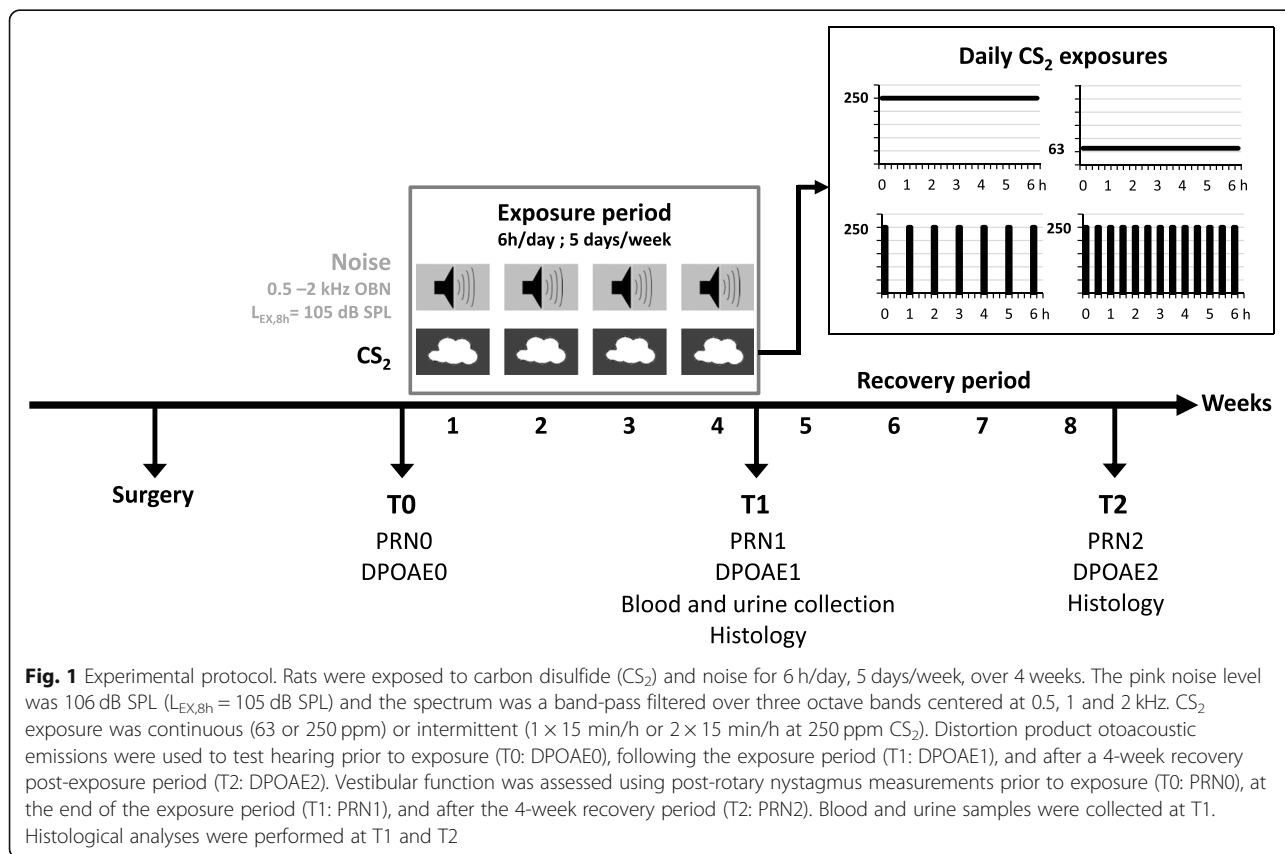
Daily $CS_2$ exposures

250

0 1 2 3 4 5 6 h

63

0 1 2 3 4 5 6 h

250

0 1 2 3 4 5 6 h

250

0 1 2 3 4 5 6 h

Exposure period
6h/day ; 5 days/week

Noise
0.5 –2 kHz OBN
$L_{EX,8h}$= 105 dB SPL

$CS_2$

Recovery period

Weeks

1 2 3 4 5 6 7 8

Surgery

T0
PRN0
DPOAE0

T1
PRN1
DPOAE1
Blood and urine collection
Histology

T2
PRN2
DPOAE2
Histology

**Fig. 1** Experimental protocol. Rats were exposed to carbon disulfide ($CS_2$) and noise for 6 h/day, 5 days/week, over 4 weeks. The pink noise level was 106 dB SPL ($L_{EX,8h}$ = 105 dB SPL) and the spectrum was a band-pass filtered over three octave bands centered at 0.5, 1 and 2 kHz. $CS_2$ exposure was continuous (63 or 250 ppm) or intermittent (1 × 15 min/h or 2 × 15 min/h at 250 ppm $CS_2$). Distortion product otoacoustic emissions were used to test hearing prior to exposure (T0: DPOAE0), following the exposure period (T1: DPOAE1), and after a 4-week recovery post-exposure period (T2: DPOAE2). Vestibular function was assessed using post-rotary nystagmus measurements prior to exposure (T0: PRN0), at the end of the exposure period (T1: PRN1), and after the 4-week recovery period (T2: PRN2). Blood and urine samples were collected at T1. Histological analyses were performed at T1 and T2